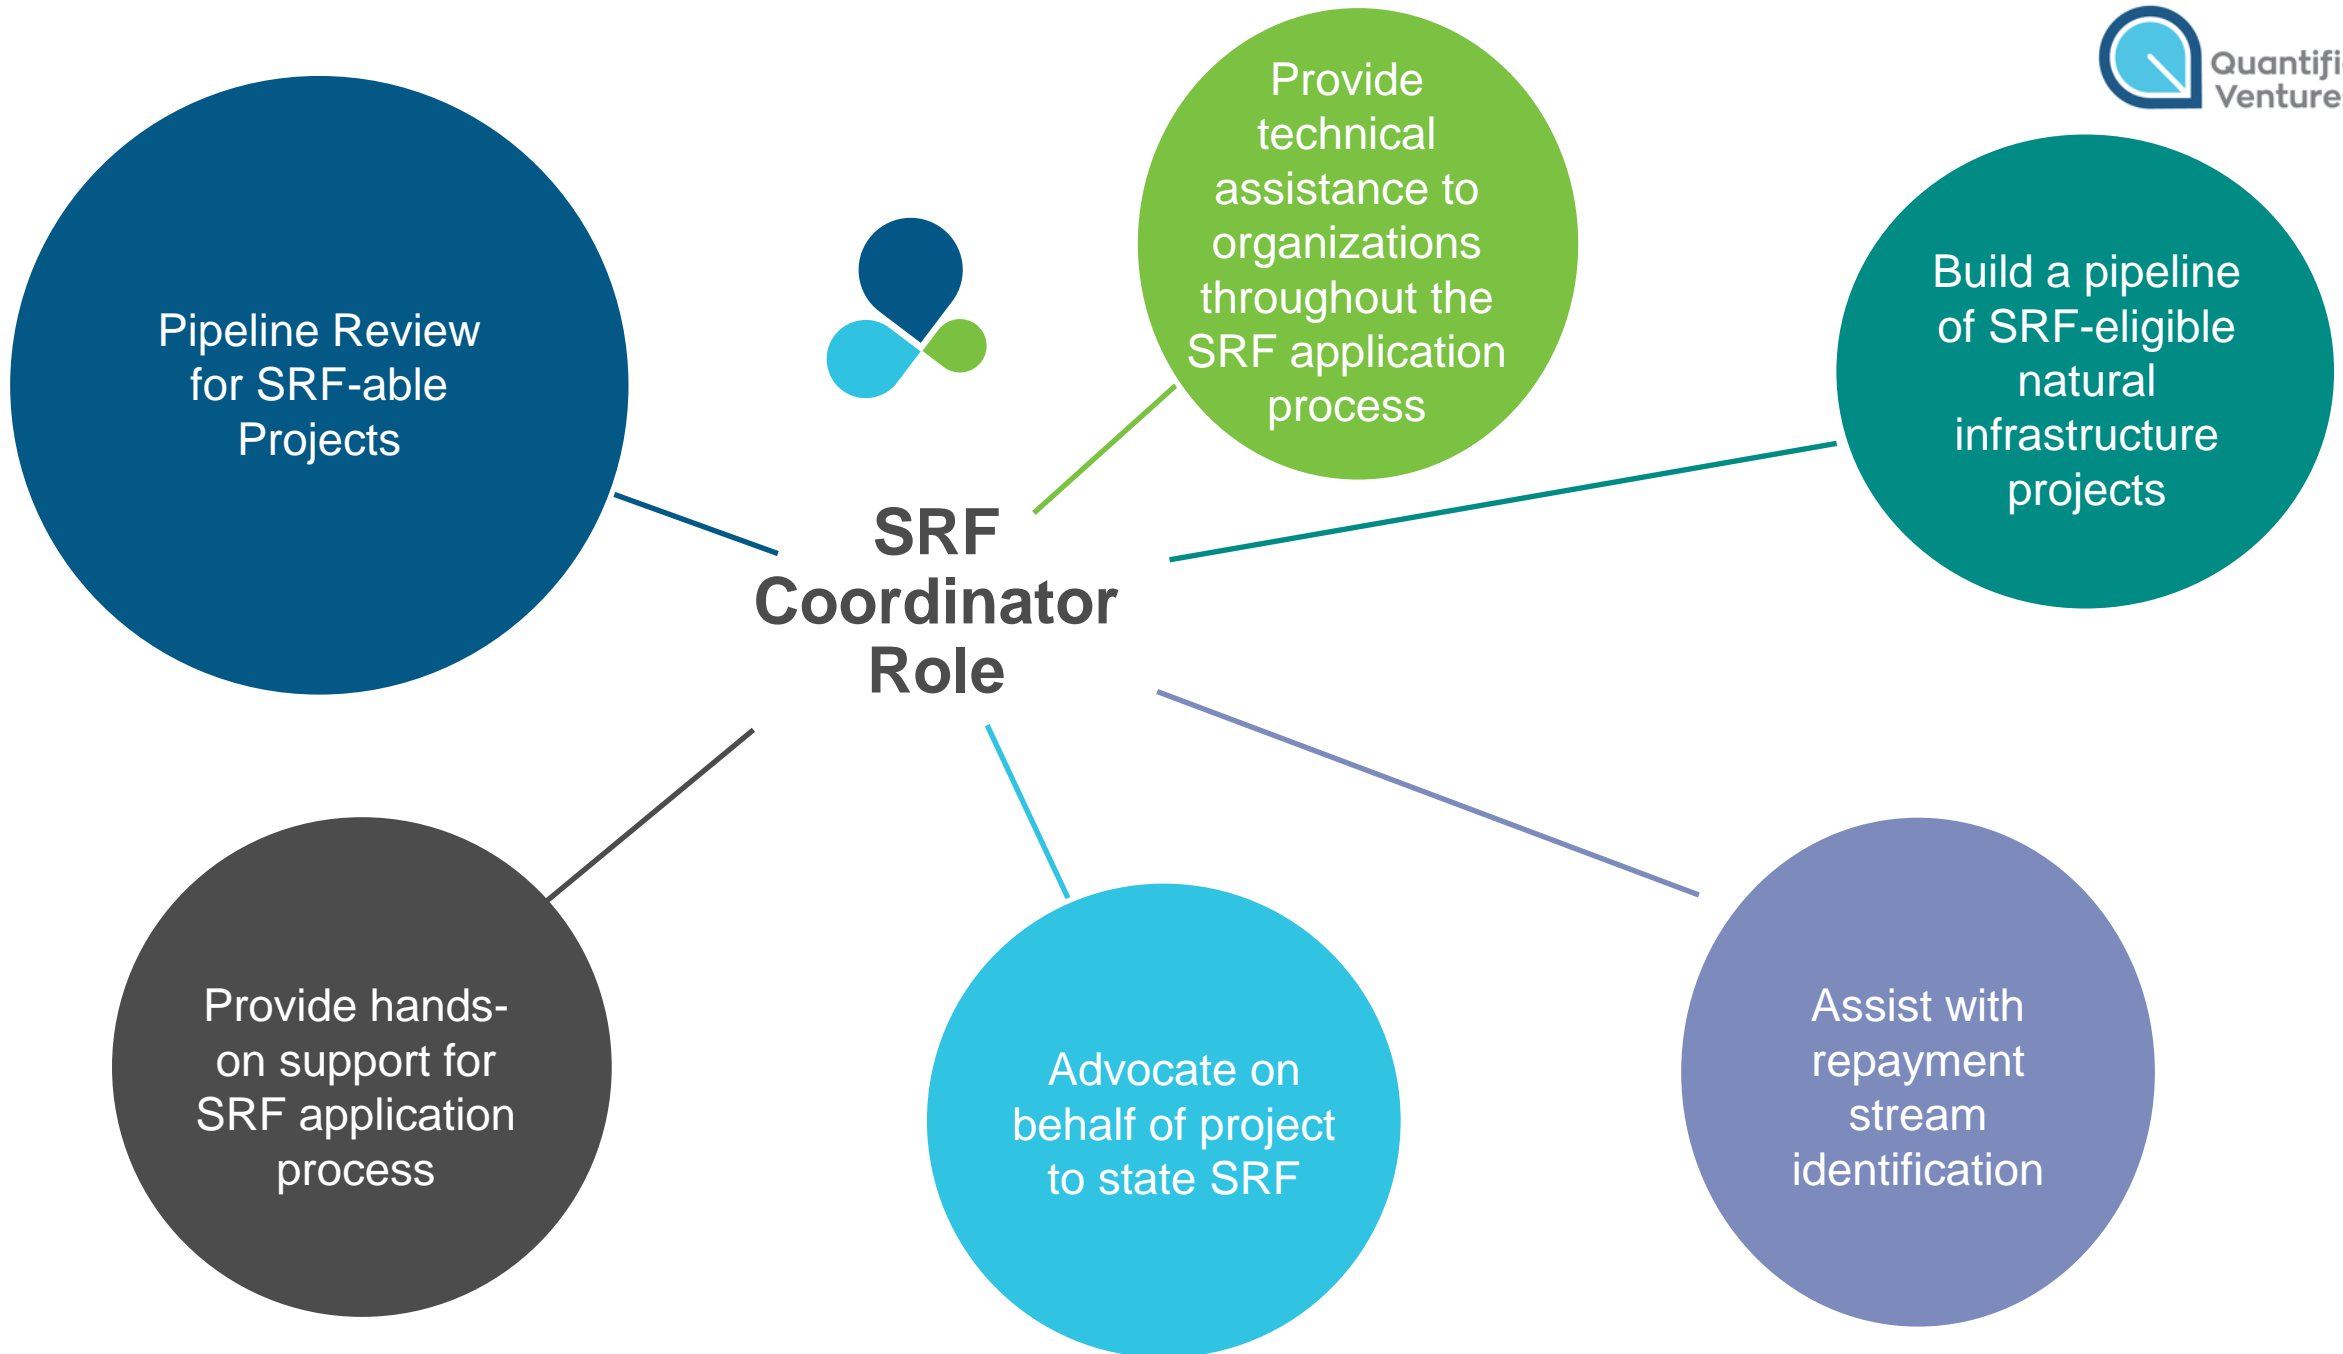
Quantifi
Venture

SRF Coordinator Role

Pipeline Review for SRF-able Projects

Provide technical assistance to organizations throughout the SRF application process

Build a pipeline of SRF-eligible natural infrastructure projects

Provide hands-on support for SRF application process

Advocate on behalf of project to state SRF

Assist with repayment stream identification